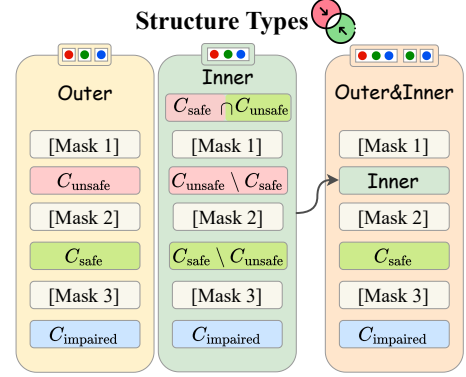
Structure Types

Outer

[Mask 1]

$C_{\text{unsafe}}$

[Mask 2]

$C_{\text{safe}}$

[Mask 3]

$C_{\text{impaired}}$

Inner

$C_{\text{safe}} \cap C_{\text{unsafe}}$

[Mask 1]

$C_{\text{unsafe}} \setminus C_{\text{safe}}$

[Mask 2]

$C_{\text{safe}} \setminus C_{\text{unsafe}}$

[Mask 3]

$C_{\text{impaired}}$

Outer&Inner

[Mask 1]

Inner

[Mask 2]

$C_{\text{safe}}$

[Mask 3]

$C_{\text{impaired}}$